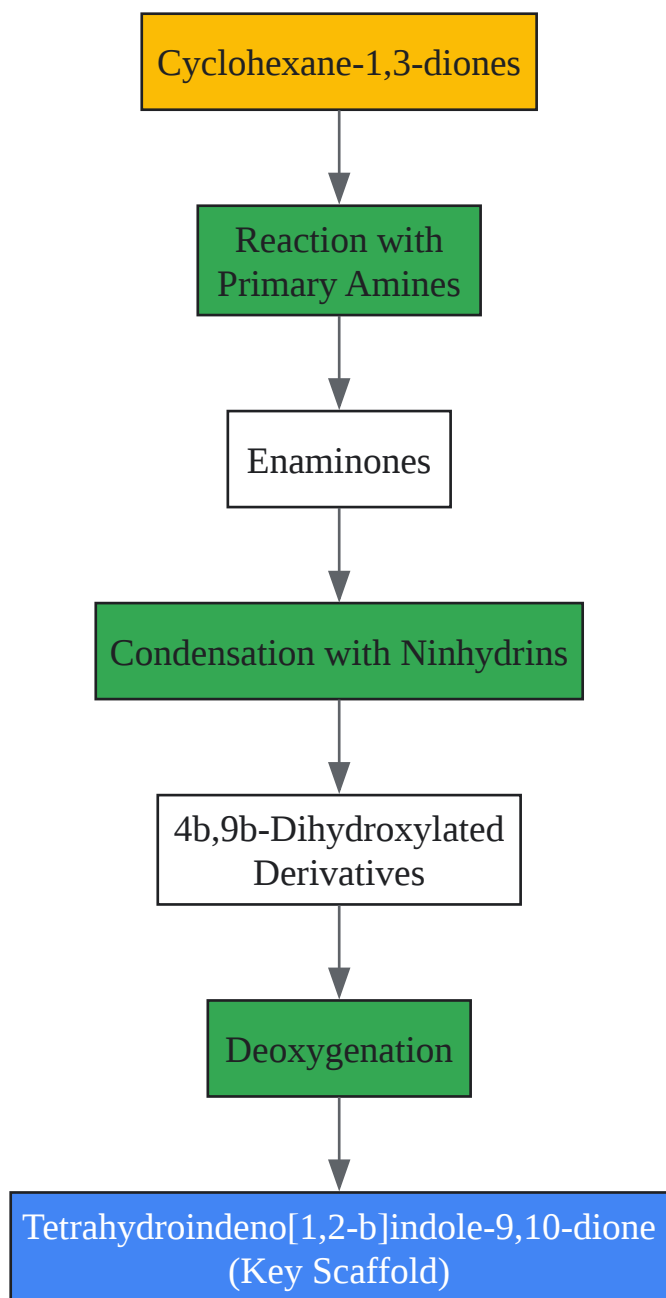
Cyclohexane-1,3-diones

Reaction with Primary Amines

Enaminones

Condensation with Ninhydrins

4b,9b-Dihydroxylated Derivatives

Deoxygenation

Tetrahydroindeno[1,2-b]indole-9,10-dione (Key Scaffold)